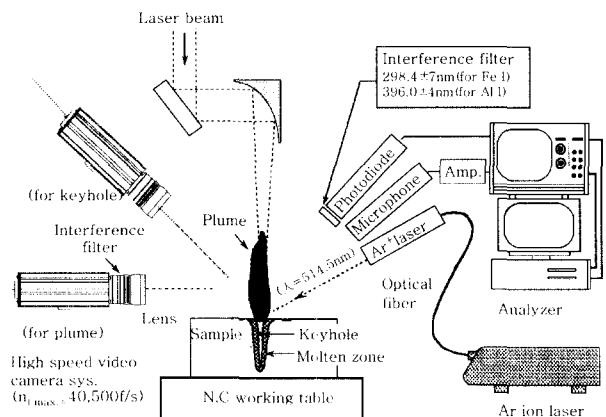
Laser beam

Interference filter
298.4±7nm(for Fe I)
396.0±4nm(for Al I)

(for keyhole)

Photodiode

Microphone

Amp.

Plume

Ar⁺laser

Interference filter

$(\lambda=514.5nm)$

Optical fiber

Analyzer

(for plume)

Lens

Sample

Keyhole

Molten zone

High speed video camera sys.
$(n_{f\,max}=40,500f/s)$

N.C working table

Ar ion laser